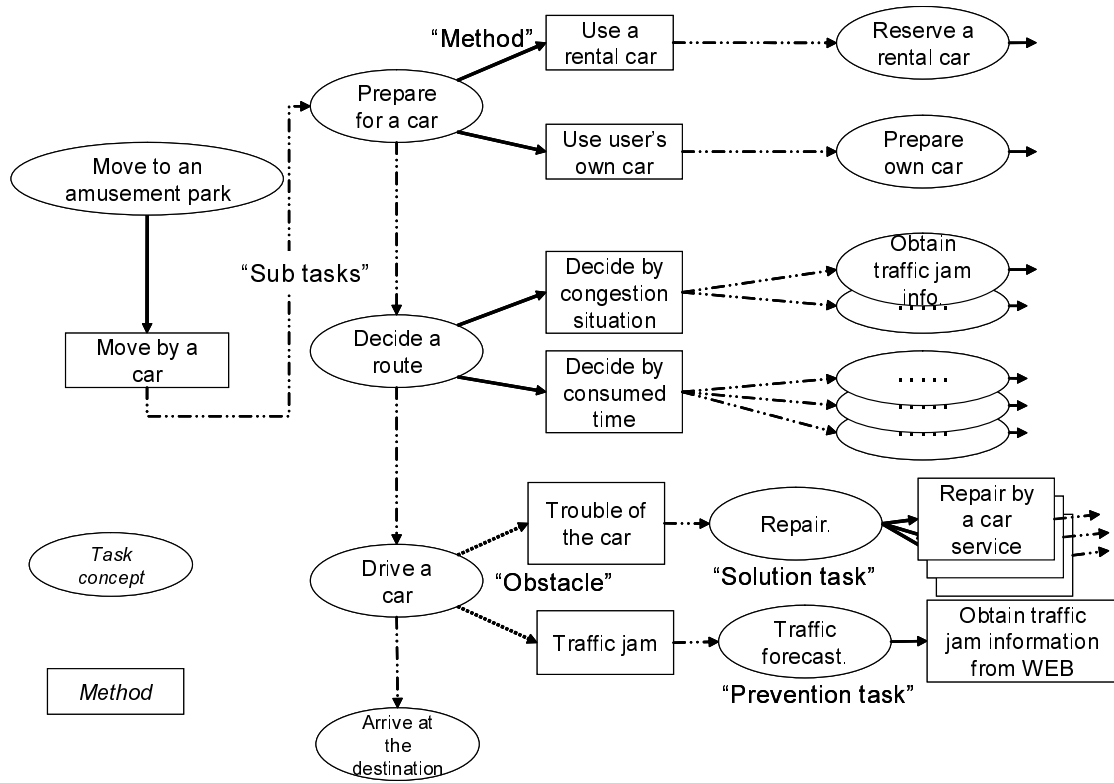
"Method"

Use a rental car

Reserve a rental car

Prepare for a car

Use user's own car

Prepare own car

Move to an amusement park

"Sub tasks"

Decide by congestion situation

Obtain traffic jam info.

.....

Move by a car

Decide a route

Decide by consumed time

.....

.....

.....

Trouble of the car

Repair.

Repair by a car service

Task concept

Drive a car

"Obstacle"

"Solution task"

Traffic jam

Traffic forecast.

Obtain traffic jam information from WEB

Method

"Prevention task"

Arrive at the destination